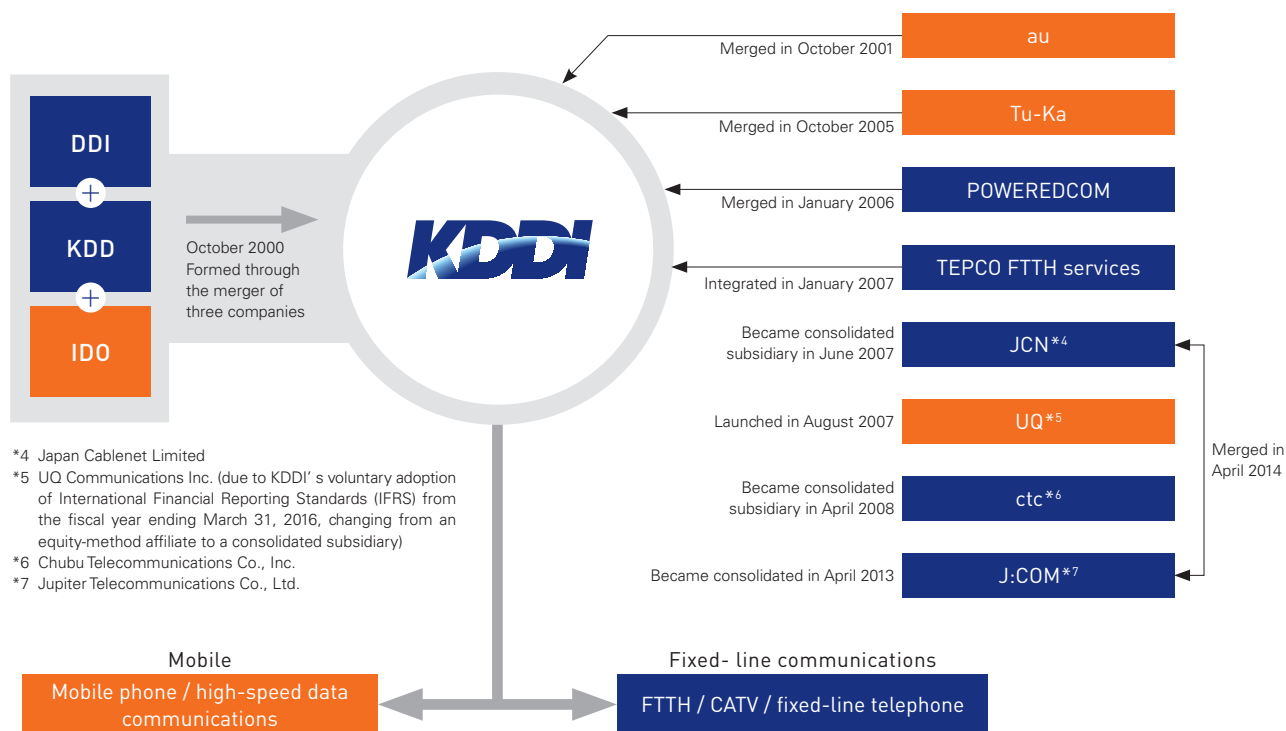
DDI

KDD

IDO

October 2000
Formed through the merger of three companies

KDDI

Merged in October 2001 au

Merged in October 2005 Tu-Ka

Merged in January 2006 POWEREDCOM

Integrated in January 2007 TEPCO FTTH services

Became consolidated subsidiary in June 2007 JCN*4

Launched in August 2007 UQ*5

Became consolidated subsidiary in April 2008 ctc*6

Became consolidated in April 2013 J:COM*7

Merged in April 2014

*4 Japan Cablenet Limited
*5 UQ Communications Inc. (due to KDDI' s voluntary adoption of International Financial Reporting Standards (IFRS) from the fiscal year ending March 31, 2016, changing from an equity-method affiliate to a consolidated subsidiary)
*6 Chubu Telecommunications Co., Inc.
*7 Jupiter Telecommunications Co., Ltd.

Mobile
Mobile phone / high-speed data communications

Fixed- line communications
FTTH / CATV / fixed-line telephone